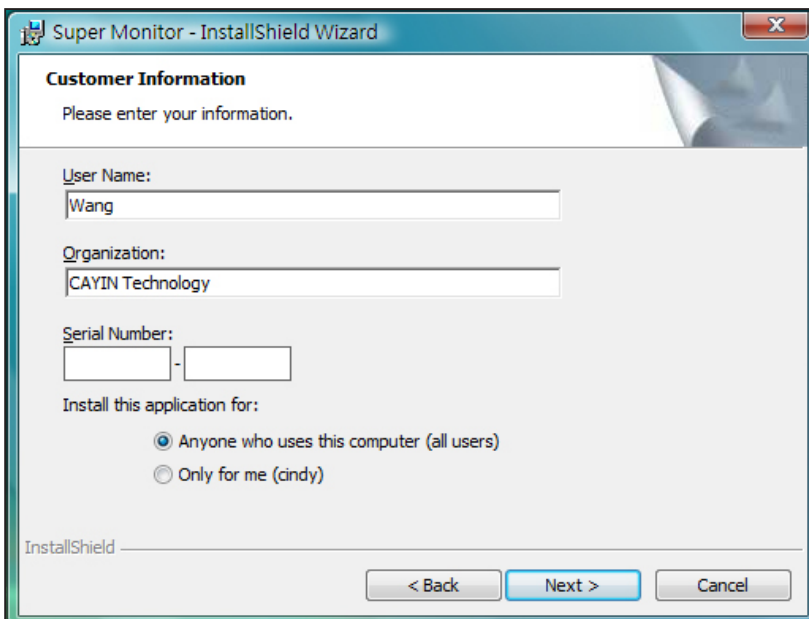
Super Monitor - InstallShield Wizard

Customer Information

Please enter your information.

User Name:

Wang

Organization:

CAYIN Technology

Serial Number:

-

Install this application for:

Anyone who uses this computer (all users)

Only for me (cindy)

InstallShield

< Back

Next >

Cancel